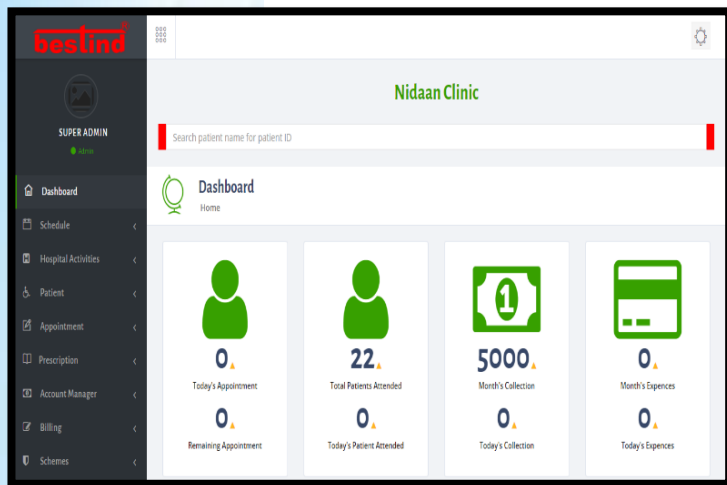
bestind

SUPER ADMIN
Admin

Dashboard
Schedule
Hospital Activities
Patient
Appointment
Prescription
Account Manager
Billing
Schemes

Nidaan Clinic

Search patient name for patient ID

Dashboard
Home

0
Today's Appointment
0
Remaining Appointment

22
Total Patients Attended
0
Today's Patient Attended

1
5000
Month's Collection
0
Today's Collection

0
Month's Expences
0
Today's Expences